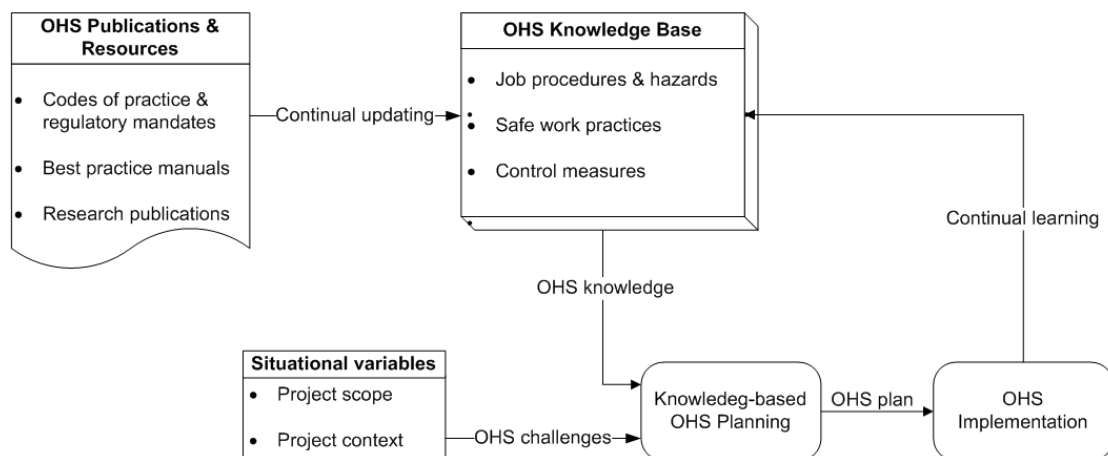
OHS Publications & Resources

- Codes of practice & regulatory mandates
- Best practice manuals
- Research publications

Continual updating

OHS Knowledge Base

- Job procedures & hazards
- Safe work practices
- Control measures

Continual learning

OHS knowledge

Situational variables

- Project scope
- Project context

OHS challenges

Knowledeg-based OHS Planning

OHS plan

OHS Implementation